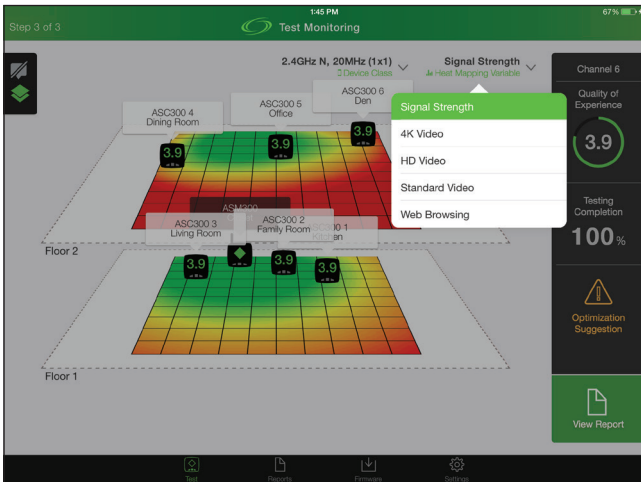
1:45 PM

67%

Step 3 of 3

Test Monitoring

2.4GHz N, 20MHz (1x1)
3 Device Class

Signal Strength
Heat Mapping Variable

Channel 6

Quality of Experience

3.9

Testing Completion

100%

Optimization Suggestion

View Report

Signal Strength
4K Video
HD Video
Standard Video
Web Browsing

ASC300 4
Dining Room

ASC300 5
Office

ASC300 6
Den

3.9

3.9

3.9

ASM300

Floor 2

ASC300 3
Living Room

ASC300 2
Family Room

ASC300 1
Kitchen

3.9

3.9

3.9

Floor 1

Test

Reports

Firmware

Settings